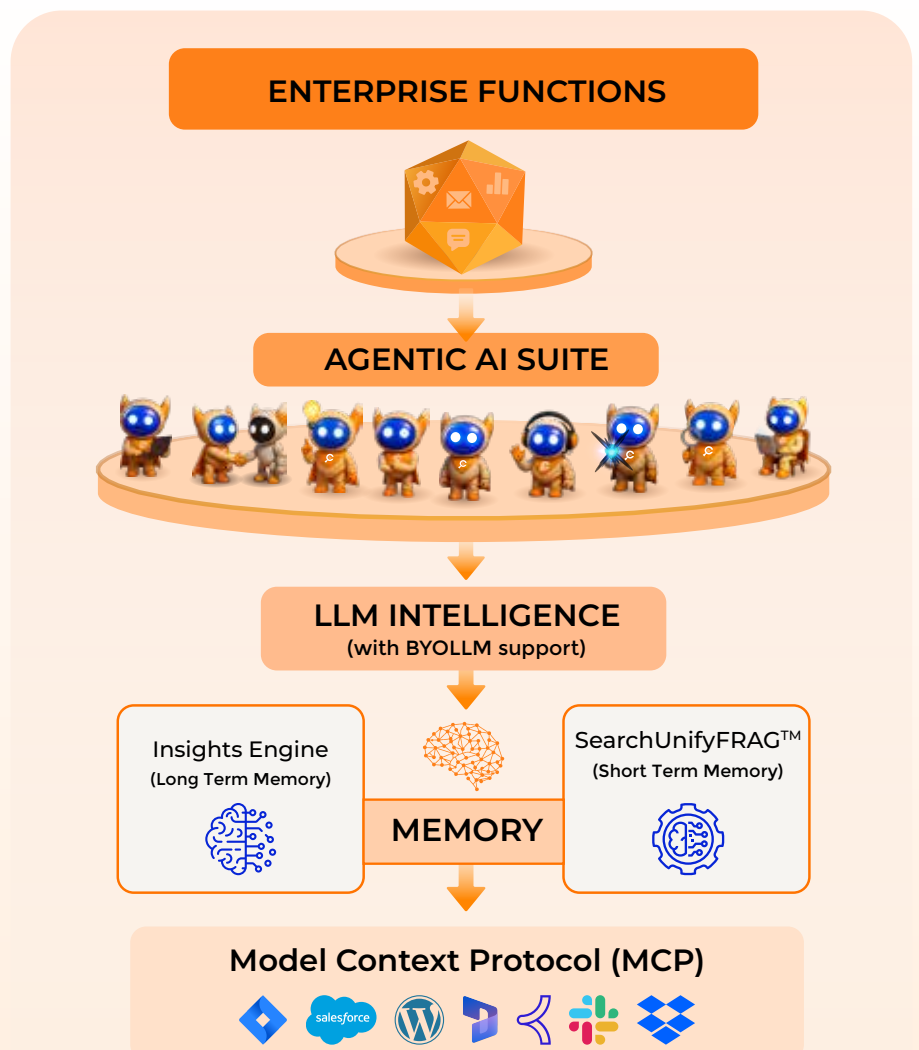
ENTERPRISE FUNCTIONS

AGENTIC AI SUITE

LLM INTELLIGENCE
(with BYOLLM support)

Insights Engine
(Long Term Memory)

MEMORY

SearchUnifyFRAG™
(Short Term Memory)

Model Context Protocol (MCP)

salesforce